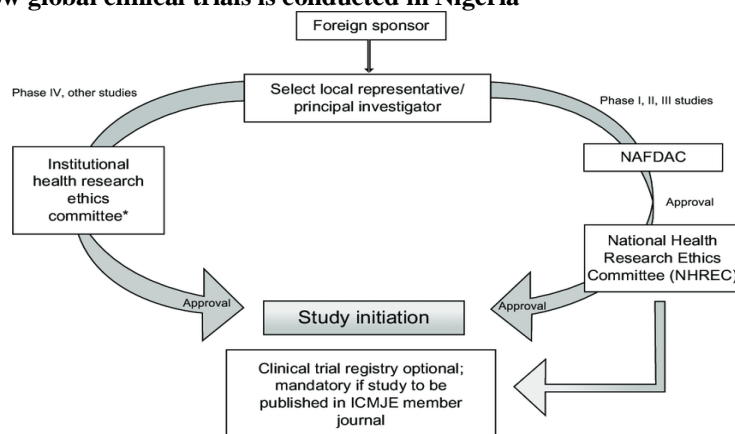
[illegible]w global clinical trials is conducted in Nigeria

Foreign sponsor

Select local representative/ principal investigator

Phase IV, other studies

Phase I, II, III studies

Institutional health research ethics committee*

NAFDAC

Approval

National Health Research Ethics Committee (NHREC)

Approval

Approval

Study initiation

Clinical trial registry optional; mandatory if study to be published in ICMJE member journal